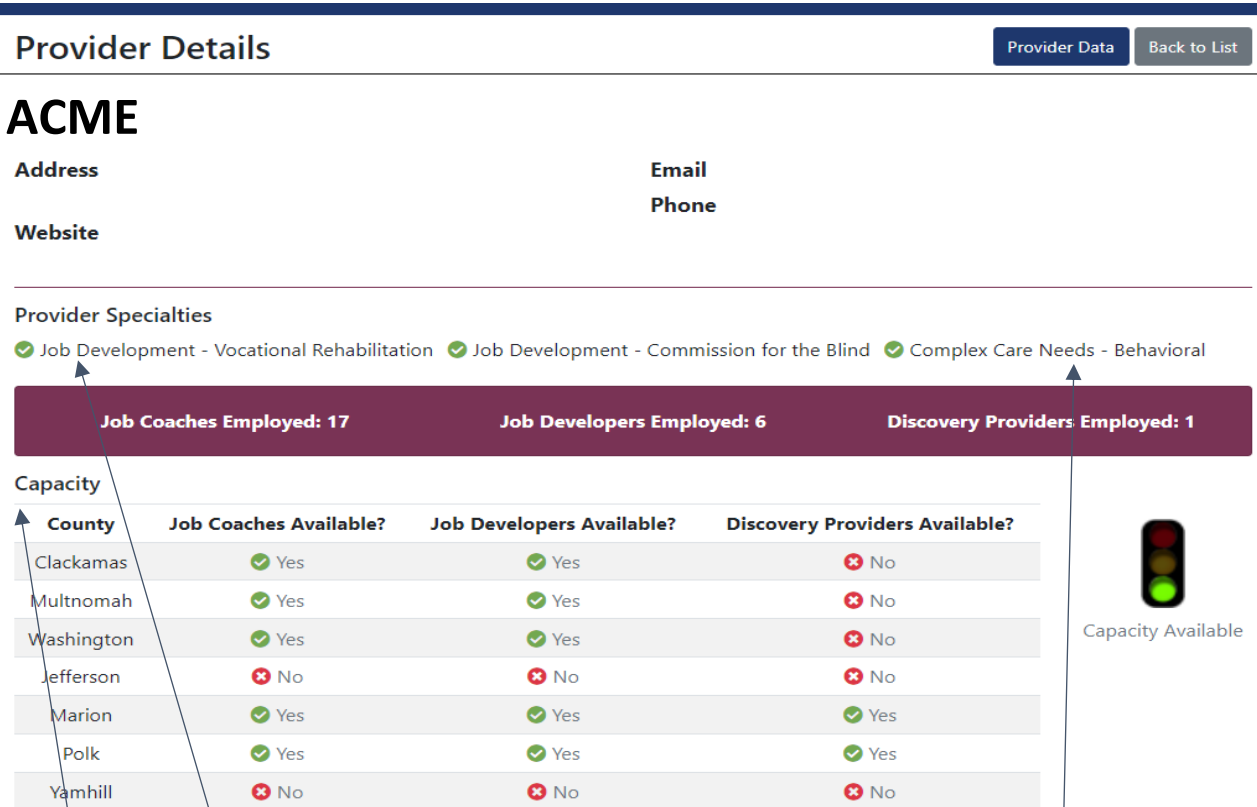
Provider Details

Provider Data Back to List

ACME

Address

Email

Phone

Website

Provider Specialties

Job Development - Vocational Rehabilitation Job Development - Commission for the Blind Complex Care Needs - Behavioral

Job Coaches Employed: 17 Job Developers Employed: 6 Discovery Providers Employed: 1

Capacity

| County | Job Coaches Available? | Job Developers Available? | Discovery Providers Available? |
|---|---|---|---|
| Clackamas | Yes | Yes | No |
| Multnomah | Yes | Yes | No |
| Washington | Yes | Yes | No |
| Jefferson | No | No | No |
| Marion | Yes | Yes | Yes |
| Polk | Yes | Yes | Yes |
| Yamhill | No | No | No |

Capacity Available